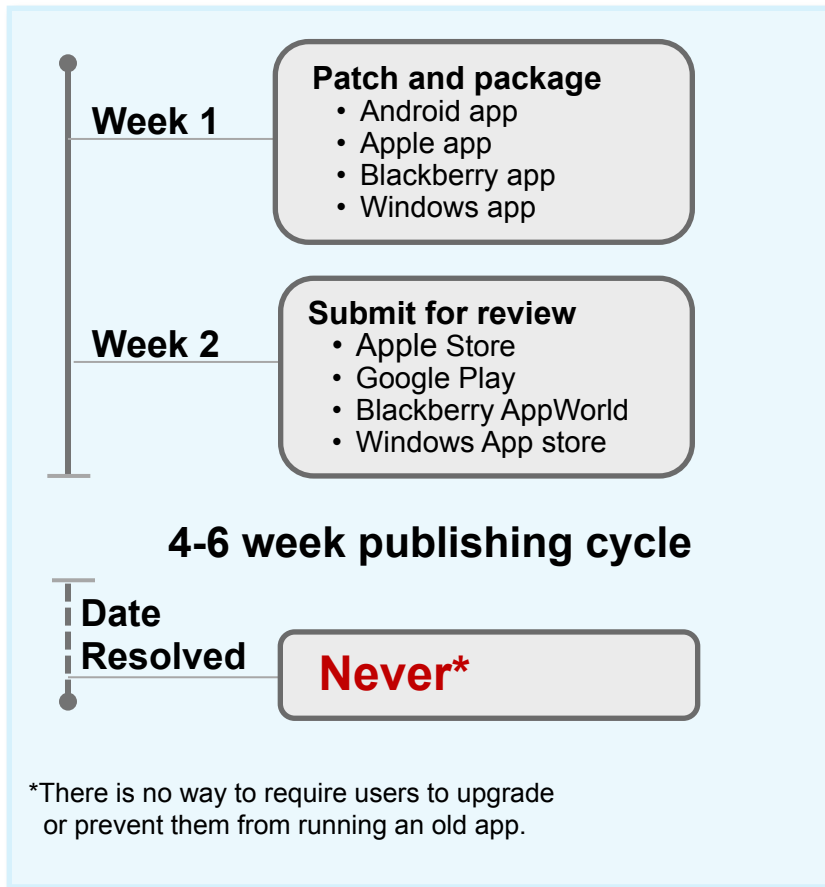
Week 1

Patch and package
• Android app
• Apple app
• Blackberry app
• Windows app

Week 2

Submit for review
• Apple Store
• Google Play
• Blackberry AppWorld
• Windows App store

4-6 week publishing cycle

Date Resolved

Never*

*There is no way to require users to upgrade or prevent them from running an old app.